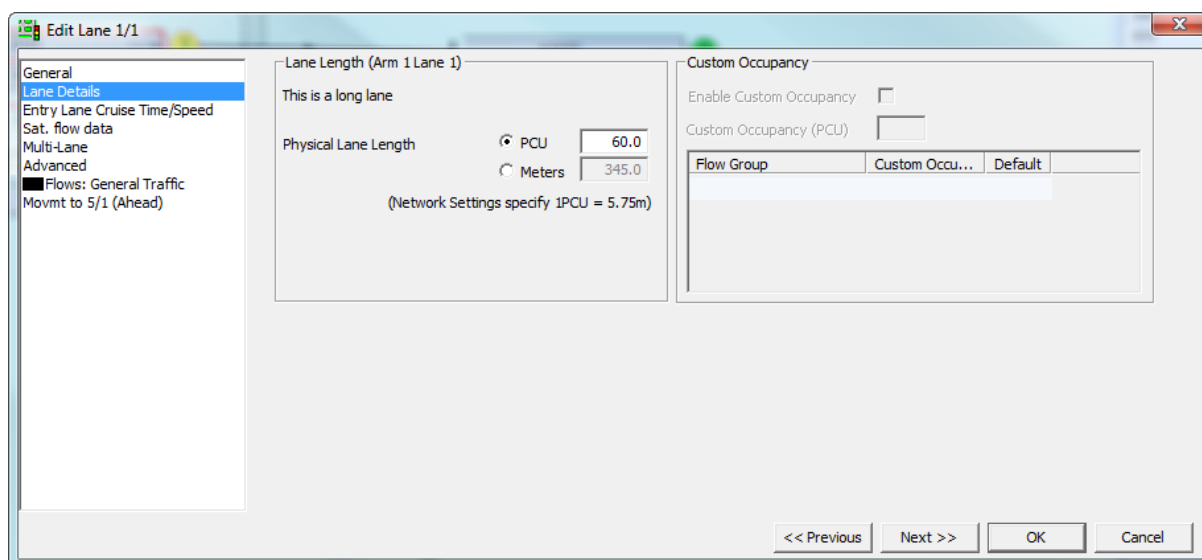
Edit Lane 1/1

General
Lane Details
Entry Lane Cruise Time/Speed
Sat. flow data
Multi-Lane
Advanced
Flows: General Traffic
Movmt to 5/1 (Ahead)

Lane Length (Arm 1 Lane 1)

This is a long lane

Physical Lane Length

PCU 60.0

Meters 345.0

(Network Settings specify 1PCU = 5.75m)

Custom Occupancy

Enable Custom Occupancy

Custom Occupancy (PCU)

| Flow Group | Custom Occu... | Default |
|---|---|---|

<< Previous
Next >>
OK
Cancel